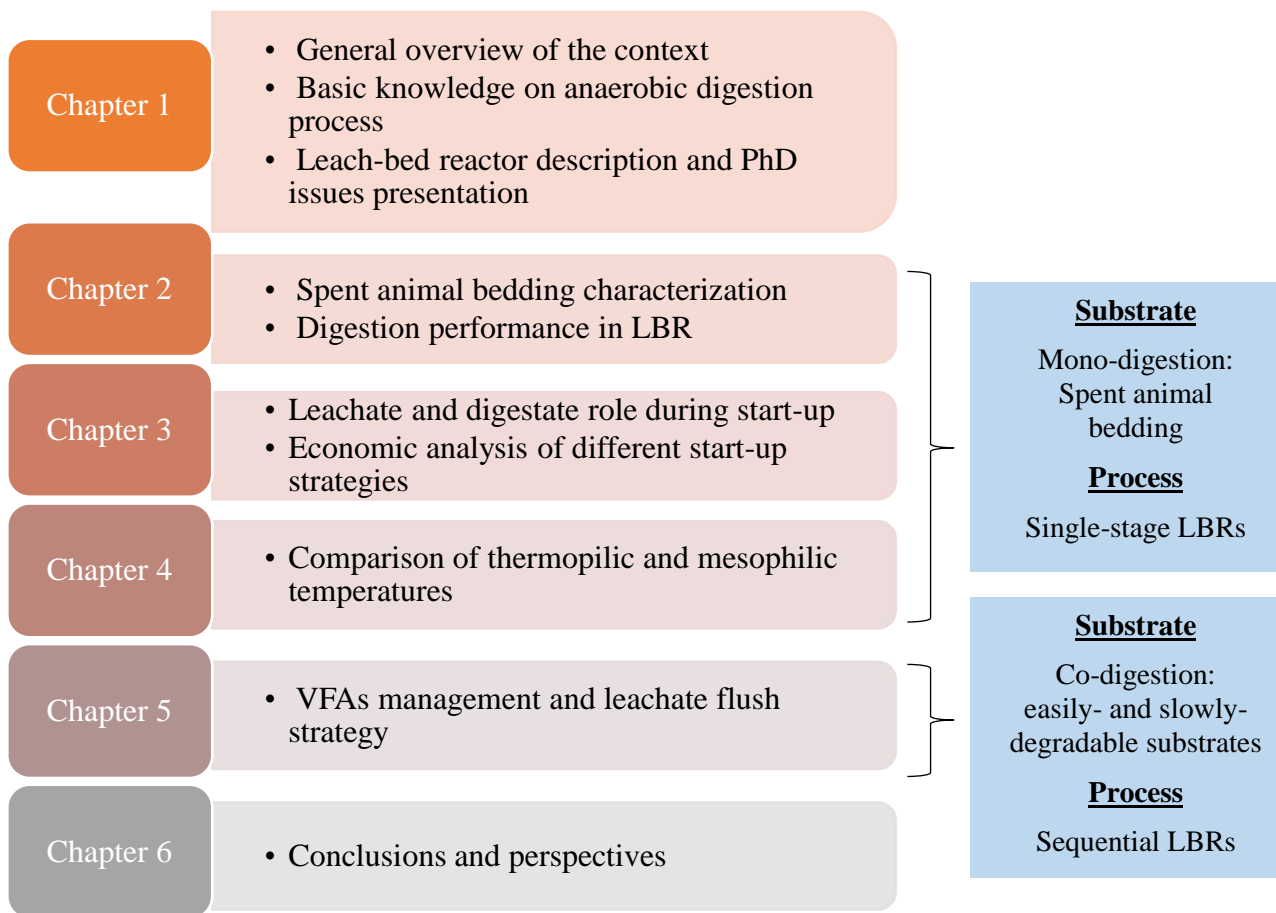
Chapter 1

- General overview of the context
- Basic knowledge on anaerobic digestion process
- Leach-bed reactor description and PhD issues presentation

Chapter 2

- Spent animal bedding characterization
- Digestion performance in LBR

Chapter 3

- Leachate and digestate role during start-up
- Economic analysis of different start-up strategies

Chapter 4

- Comparison of thermopilic and mesophilic temperatures

Chapter 5

- VFAs management and leachate flush strategy

Chapter 6

- Conclusions and perspectives

**Substrate**

Mono-digestion: Spent animal bedding

**Process**

Single-stage LBRs

**Substrate**

Co-digestion: easily- and slowly-degradable substrates

**Process**

Sequential LBRs